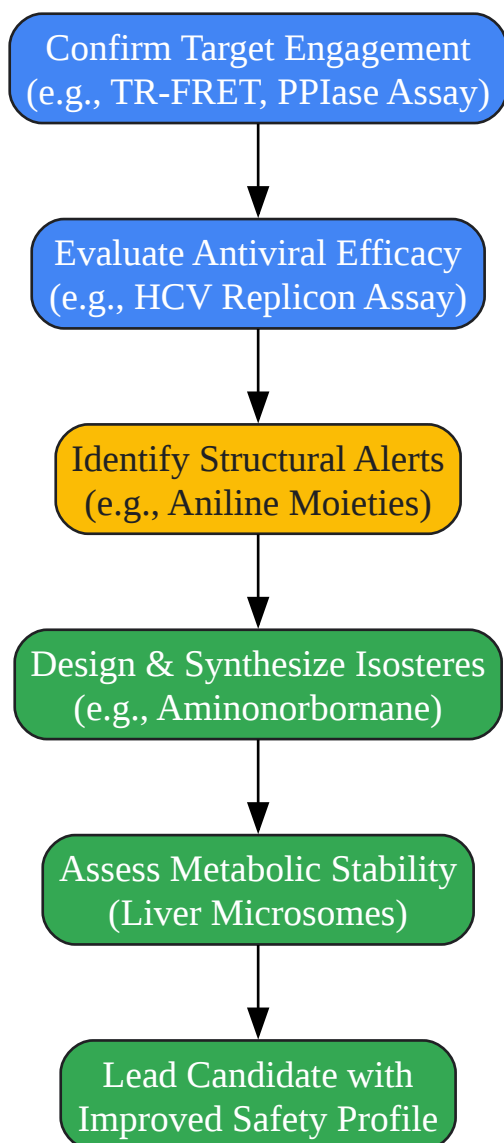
Confirm Target Engagement
(e.g., TR-FRET, PPIase Assay)

Evaluate Antiviral Efficacy
(e.g., HCV Replicon Assay)

Identify Structural Alerts
(e.g., Aniline Moieties)

Design & Synthesize Isosteres
(e.g., Aminonorbornane)

Assess Metabolic Stability
(Liver Microsomes)

Lead Candidate with
Improved Safety Profile